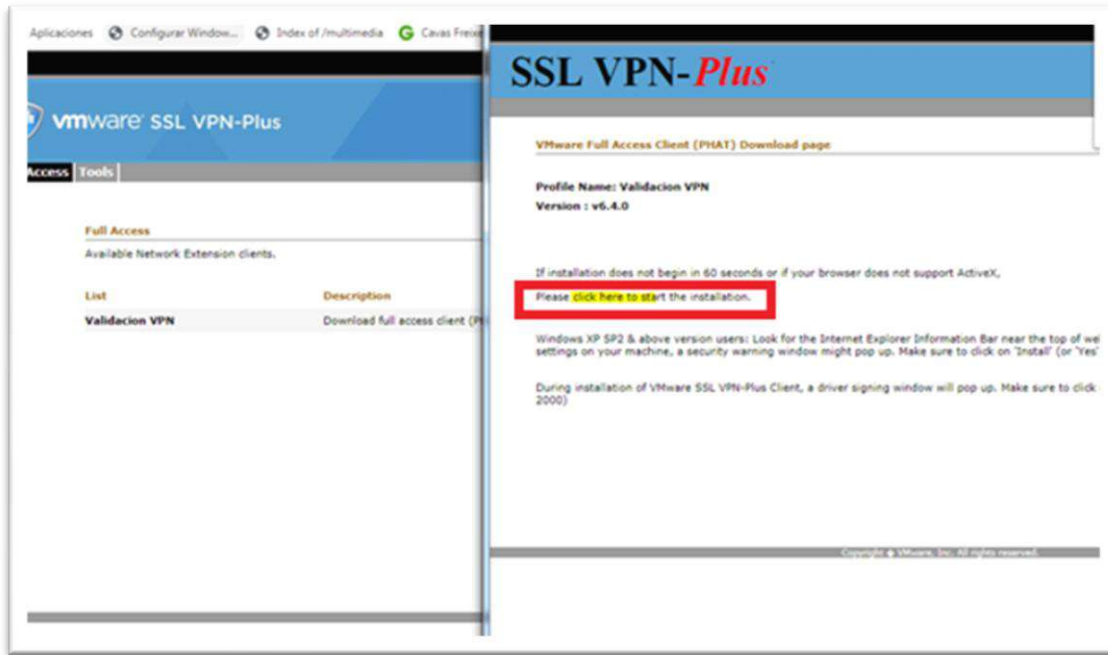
Aplicaciones Configurar Window... Index of /multimedia Cavas Freixe

vmware SSL VPN-Plus

Access Tools

Full Access

Available Network Extension clients.

List

Description

Validacion VPN

Download full access client (P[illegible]

SSL VPN-Plus

VMware Full Access Client (PHAT) Download page

Profile Name: Validacion VPN

Version : v6.4.0

If installation does not begin in 60 seconds or if your browser does not support ActiveX,

Please click here to start the installation.

Windows XP SP2 & above version users: Look for the Internet Explorer Information Bar near the top of we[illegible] settings on your machine, a security warning window might pop up. Make sure to click on 'Install' (or 'Yes'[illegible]

During installation of VMware SSL VPN-Plus Client, a driver signing window will pop up. Make sure to click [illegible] 2000)

Copyright © VMware, Inc. All rights reserved.